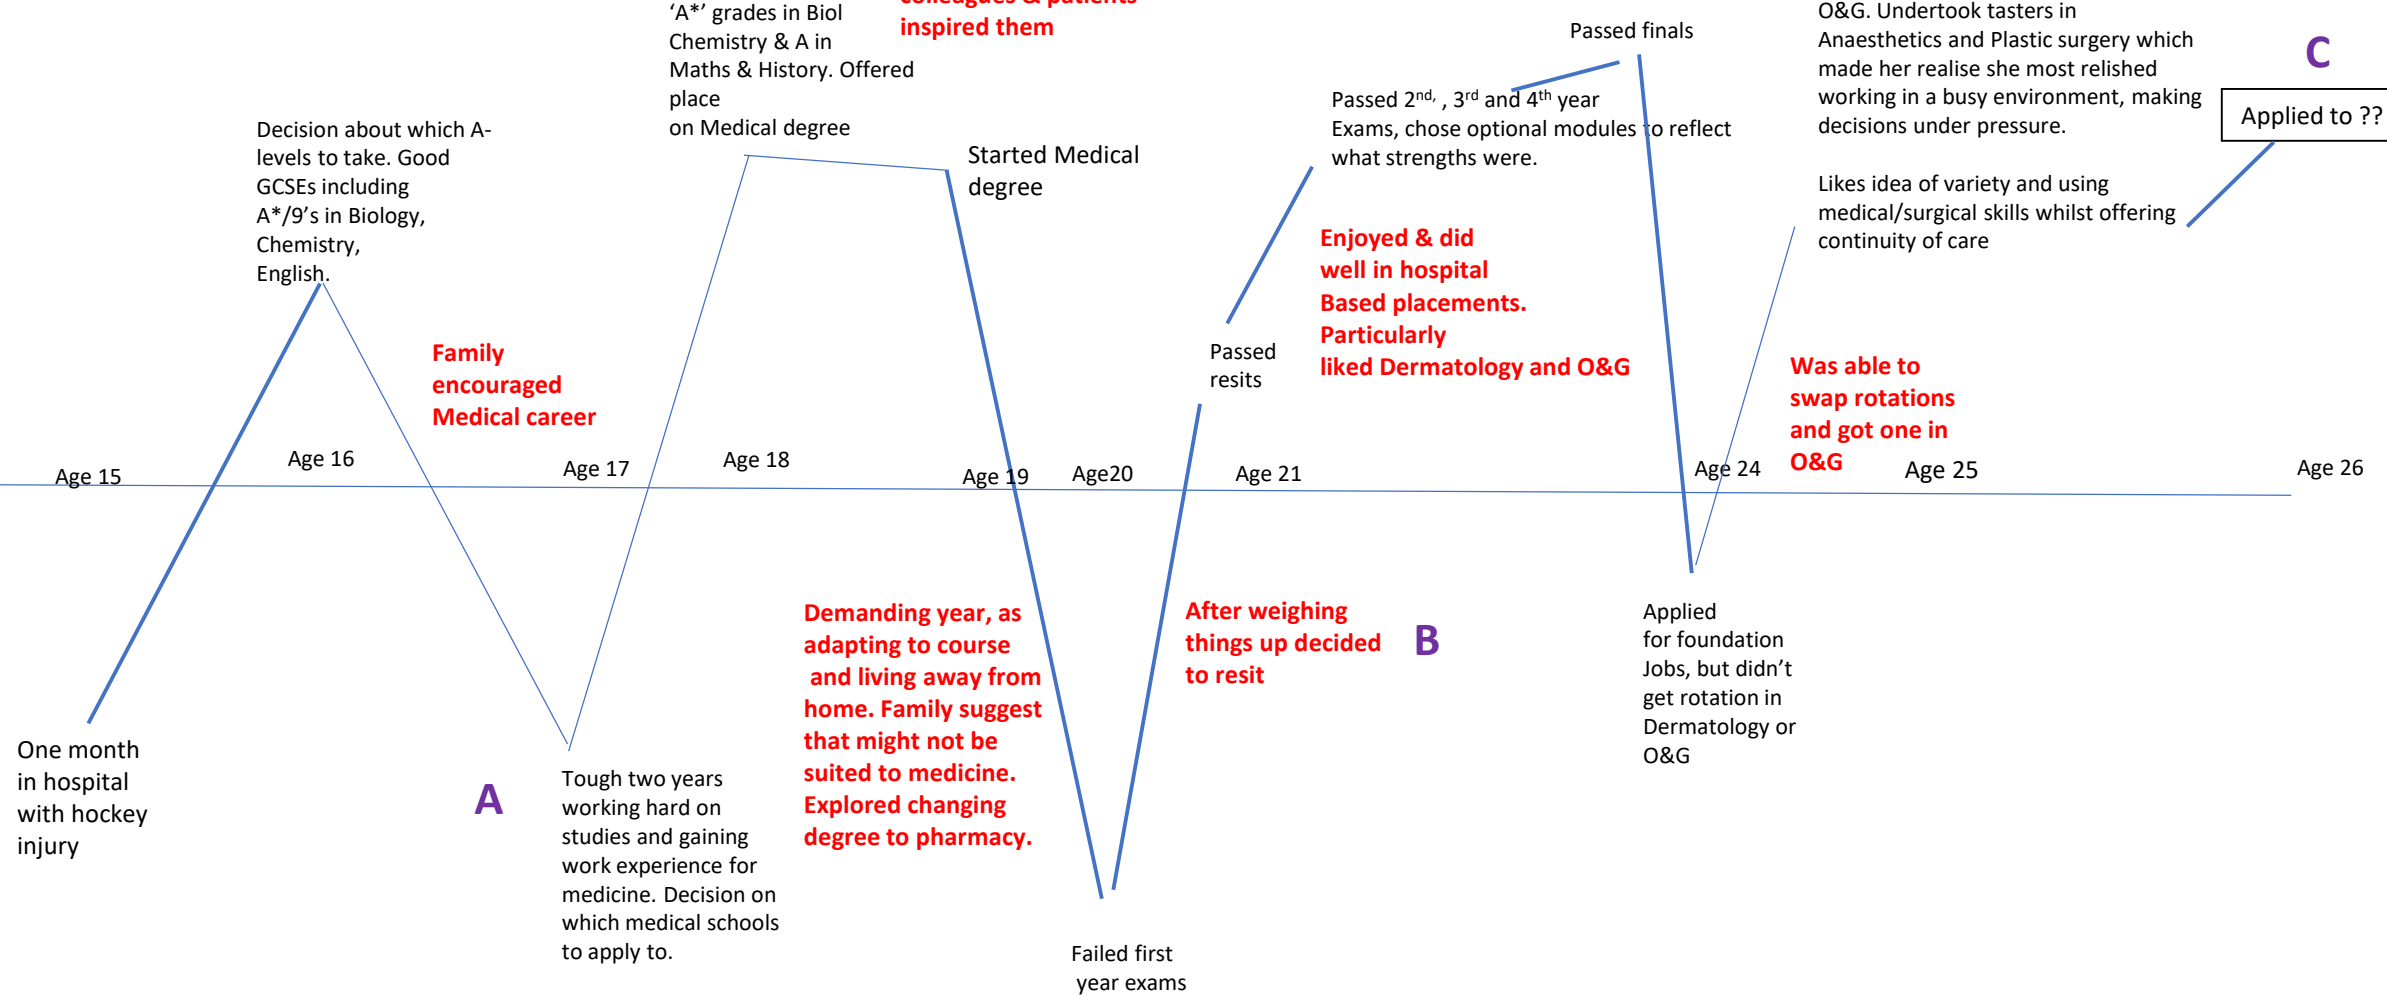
Age 15

One month in hospital with hockey injury

Decision about which A-levels to take. Good GCSEs including A*/9's in Biology, Chemistry, English.

Age 16

Family encouraged Medical career

A

Age 17

Tough two years working hard on studies and gaining work experience for medicine. Decision on which medical schools to apply to.

'A*' grades in Biol Chemistry & A in Maths & History. Offered place on Medical degree

Age 18

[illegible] inspired them

Started Medical degree

Demanding year, as adapting to course and living away from home. Family suggest that might not be suited to medicine. Explored changing degree to pharmacy.

Age 19

Age20

Failed first year exams

After weighing things up decided to resit

B

Passed resits

Age 21

Passed 2$^{nd,}$ , 3$^{rd}$ and 4$^{th}$ year Exams, chose optional modules to reflect what strengths were.

Enjoyed & did well in hospital Based placements. Particularly liked Dermatology and O&G

Passed finals

Age 24

Applied for foundation Jobs, but didn't get rotation in Dermatology or O&G

Was able to swap rotations and got one in O&G

Age 25

O&G. Undertook tasters in Anaesthetics and Plastic surgery which made her realise she most relished working in a busy environment, making decisions under pressure.

Likes idea of variety and using medical/surgical skills whilst offering continuity of care

C

Applied to ??

Age 26